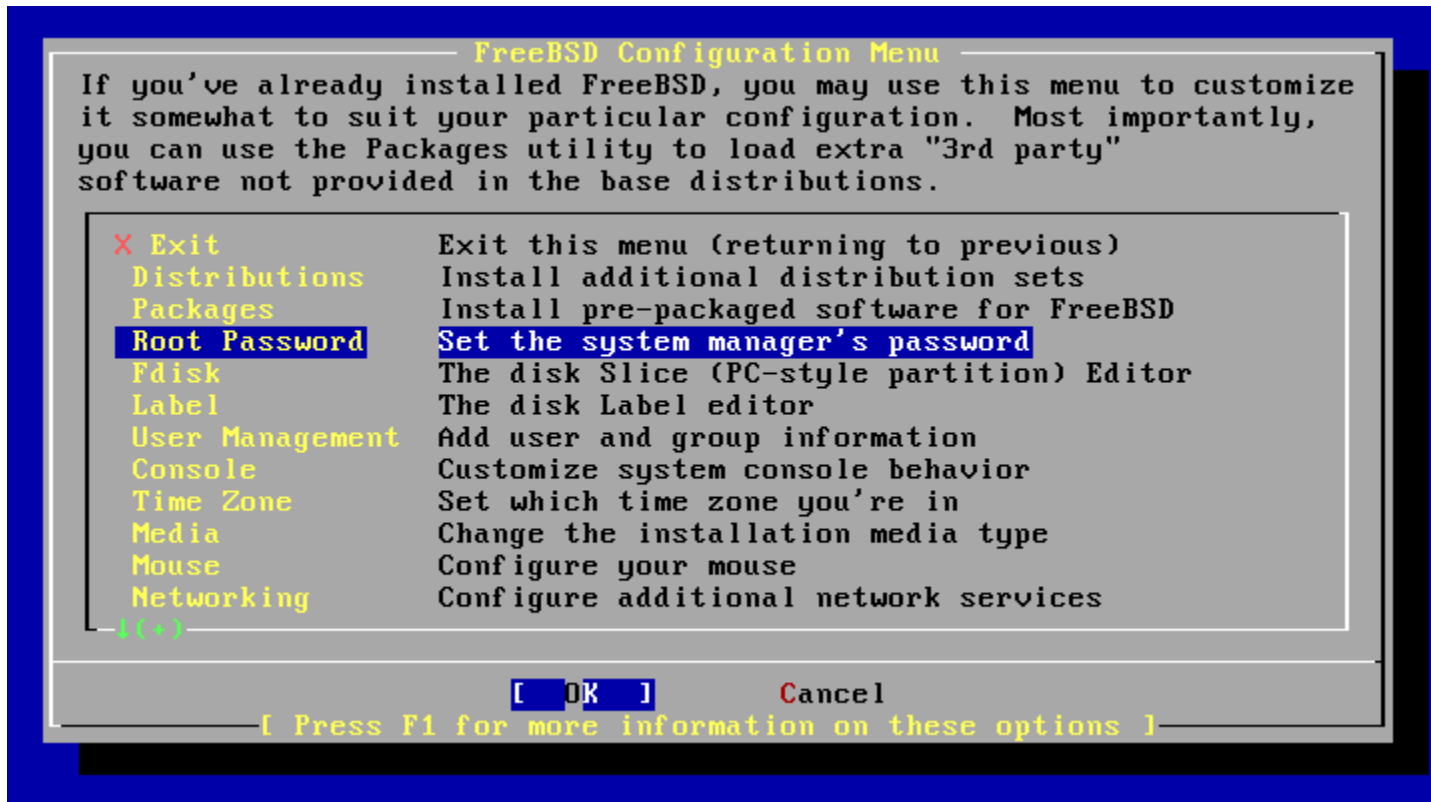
FreeBSD Configuration Menu

If you've already installed FreeBSD, you may use this menu to customize it somewhat to suit your particular configuration. Most importantly, you can use the Packages utility to load extra "3rd party" software not provided in the base distributions.

X Exit	Exit this menu (returning to previous)
Distributions	Install additional distribution sets
Packages	Install pre-packaged software for FreeBSD
Root Password	Set the system manager's password
Fdisk	The disk Slice (PC-style partition) Editor
Label	The disk Label editor
User Management	Add user and group information
Console	Customize system console behavior
Time Zone	Set which time zone you're in
Media	Change the installation media type
Mouse	Configure your mouse
Networking	Configure additional network services

↓(+)

[ OK ]	Cancel

[ Press F1 for more information on these options ]